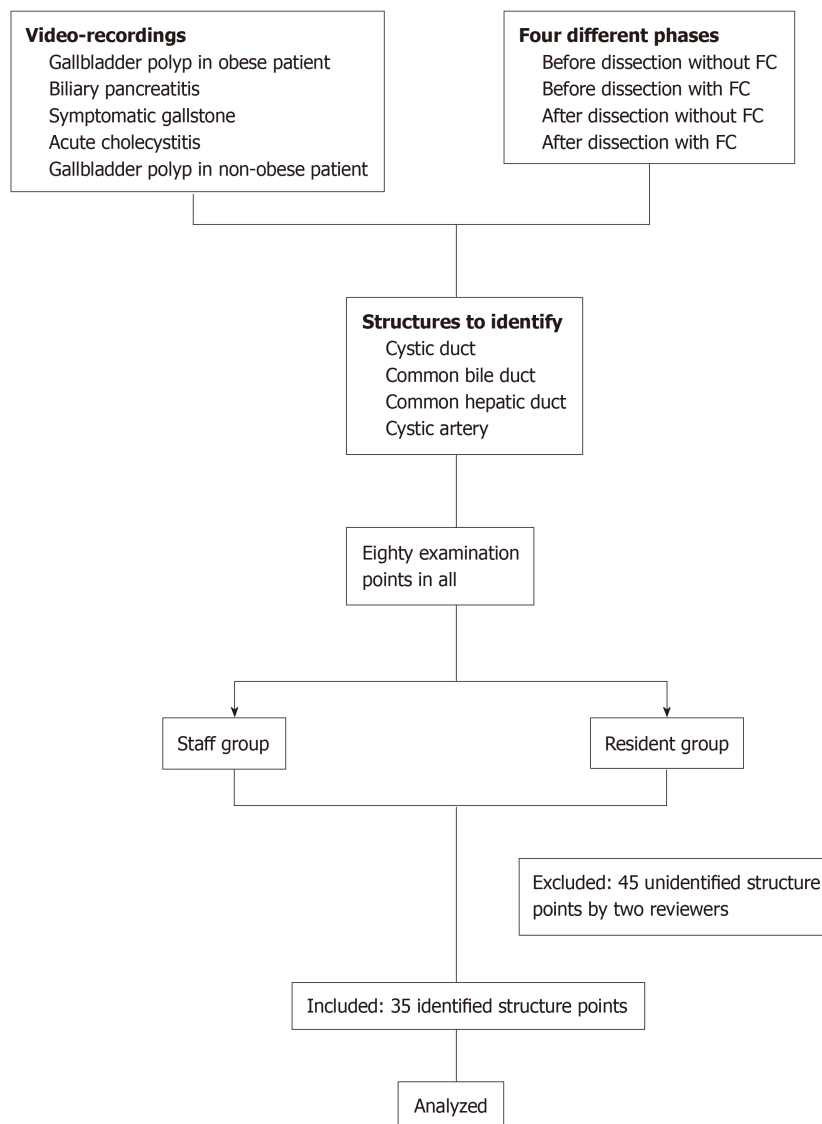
Video-recordings
Gallbladder polyp in obese patient
Biliary pancreatitis
Symptomatic gallstone
Acute cholecystitis
Gallbladder polyp in non-obese patient

Four different phases
Before dissection without FC
Before dissection with FC
After dissection without FC
After dissection with FC

Structures to identify
Cystic duct
Common bile duct
Common hepatic duct
Cystic artery

Eighty examination points in all

Staff group

Resident group

Excluded: 45 unidentified structure points by two reviewers

Included: 35 identified structure points

Analyzed